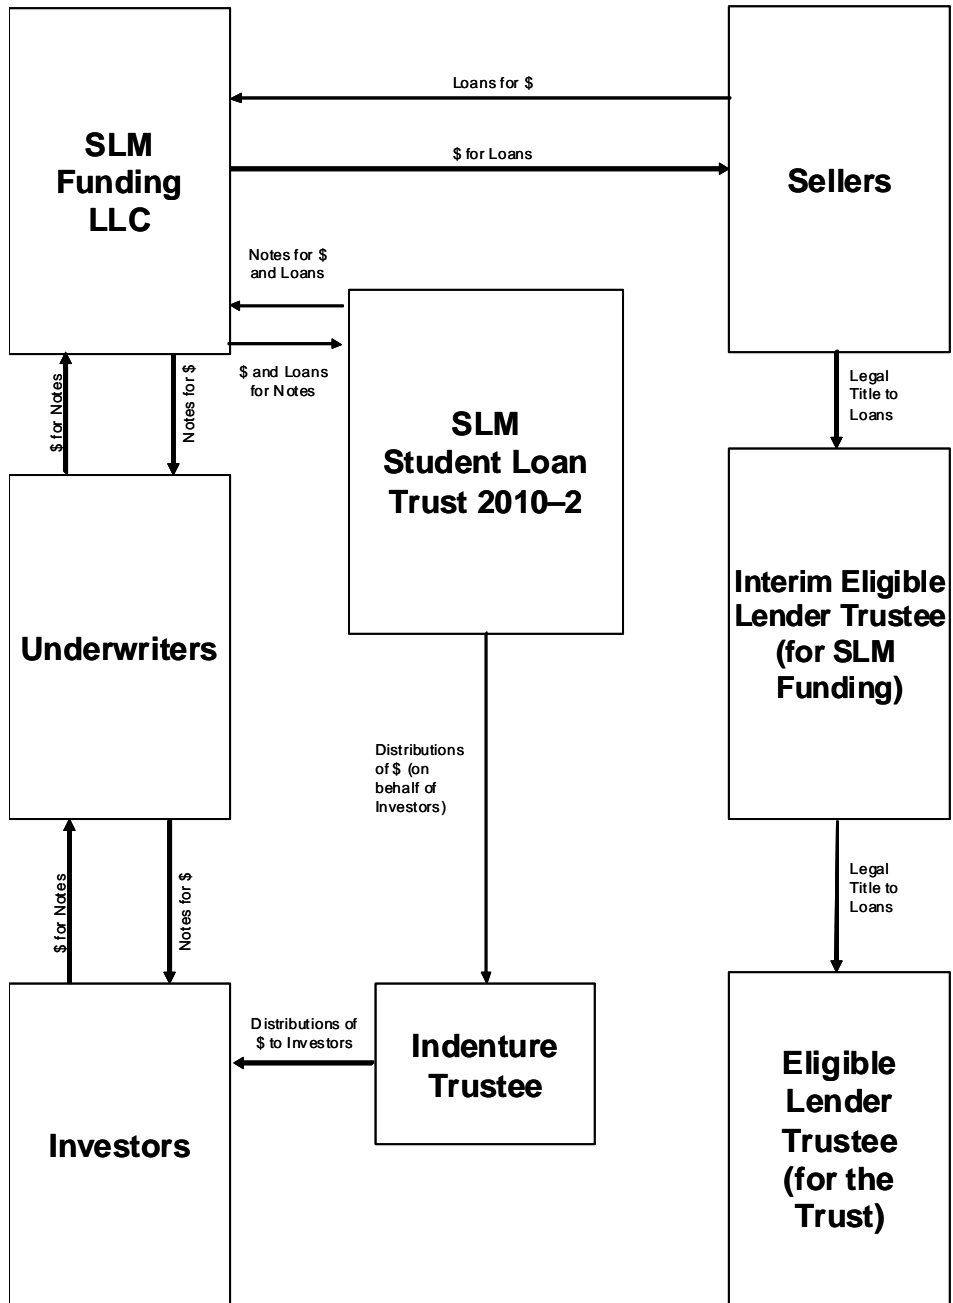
SLM Funding LLC

Loans for $

$ for Loans

Sellers

Notes for $ and Loans

$ and Loans for Notes

$ for Notes

Notes for $

SLM Student Loan Trust 2010–2

Legal Title to Loans

Underwriters

Interim Eligible Lender Trustee (for SLM Funding)

Distributions of $ (on behalf of Investors)

$ for Notes

Notes for $

Legal Title to Loans

Distributions of $ to Investors

Indenture Trustee

Investors

Eligible Lender Trustee (for the Trust)